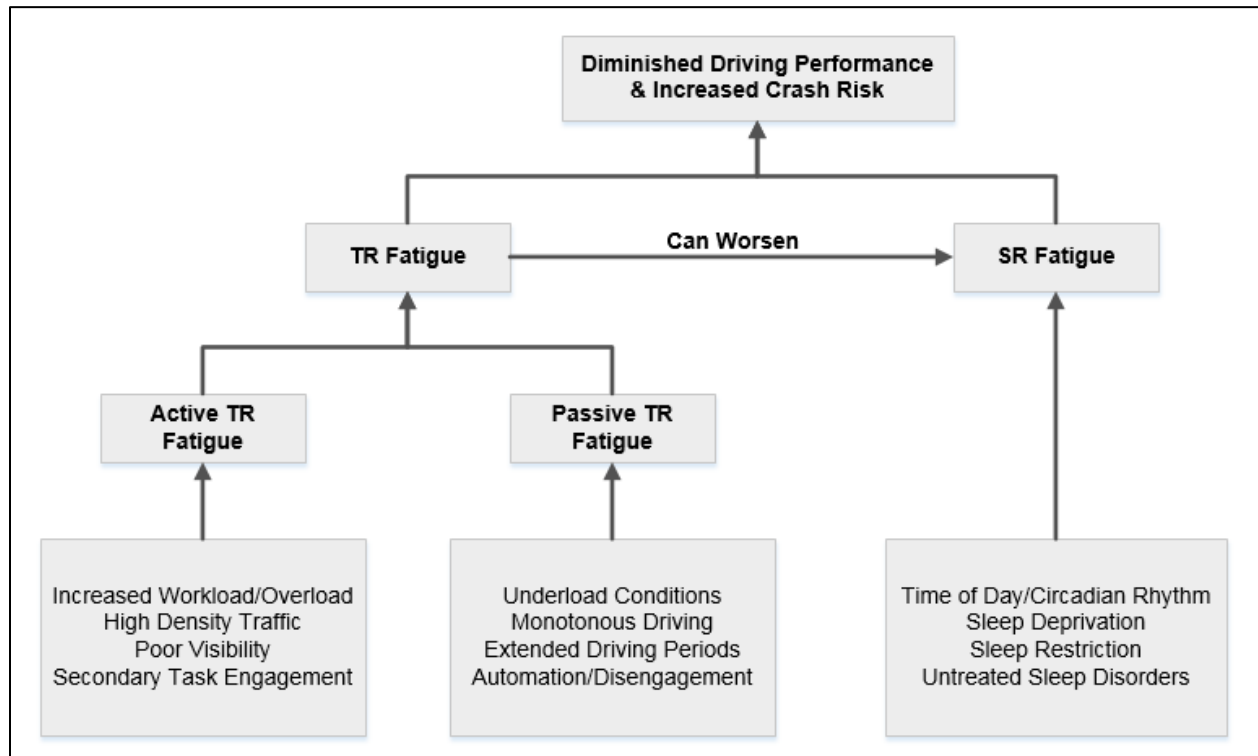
Diminished Driving Performance & Increased Crash Risk

TR Fatigue

Can Worsen

SR Fatigue

Active TR Fatigue

Passive TR Fatigue

Increased Workload/Overload
High Density Traffic
Poor Visibility
Secondary Task Engagement

Underload Conditions
Monotonous Driving
Extended Driving Periods
Automation/Disengagement

Time of Day/Circadian Rhythm
Sleep Deprivation
Sleep Restriction
Untreated Sleep Disorders